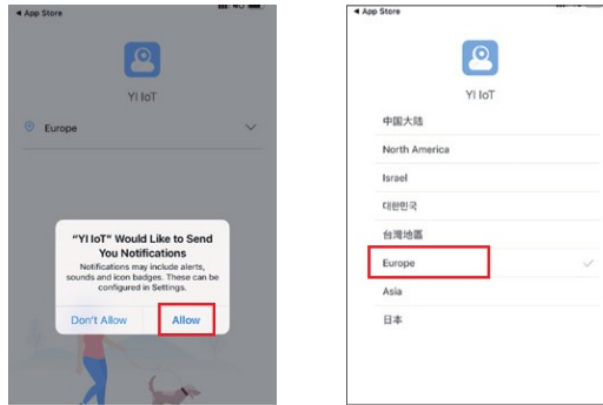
◂ App Store

YI IoT

Europe

"YI IoT" Would Like to Send You Notifications

Notifications may include alerts, sounds and icon badges. These can be configured in Settings.

Don't Allow

Allow

◂ App Store

YI IoT

中国大陆

North America

Israel

대한민국

台灣地區

Europe

Asia

日本